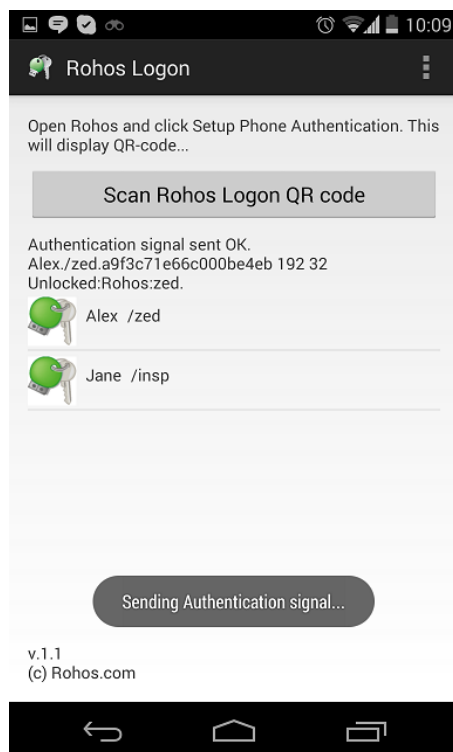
10:09

Rohos Logon

Open Rohos and click Setup Phone Authentication. This will display QR-code...

Scan Rohos Logon QR code

Authentication signal sent OK.
Alex./zed.a9f3c71e66c000be4eb 192 32
Unlocked:Rohos:zed.

Alex /zed

Jane /insp

Sending Authentication signal...

v.1.1
(c) Rohos.com